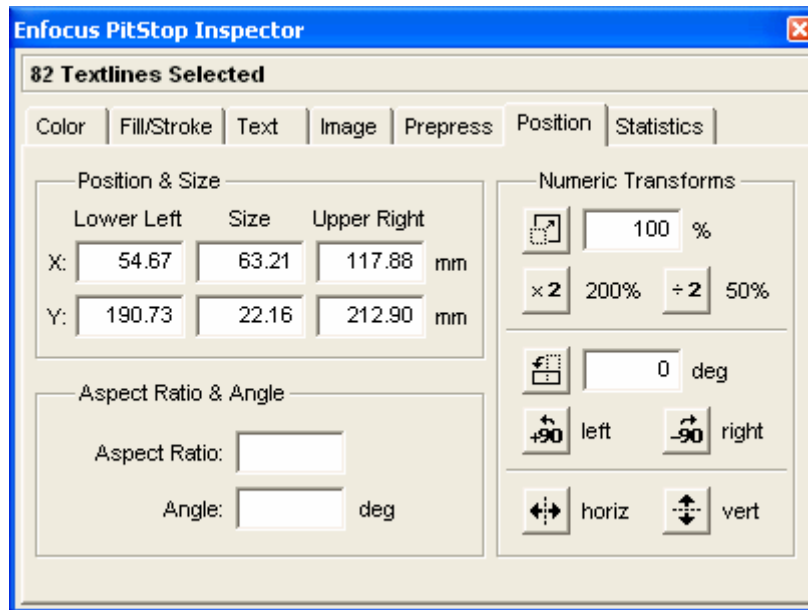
Enfocus PitStop Inspector

82 Textlines Selected

Color | Fill/Stroke | Text | Image | Prepress | Position | Statistics

Position & Size

| | Lower Left | Size | Upper Right | |
|---|---|---|---|---|
| X: | 54.67 | 63.21 | 117.88 | mm |
| Y: | 190.73 | 22.16 | 212.90 | mm |

Aspect Ratio & Angle

Aspect Ratio:

Angle: deg

Numeric Transforms

100 %

×2 200% ÷2 50%

0 deg

+90 left -90 right

horiz vert